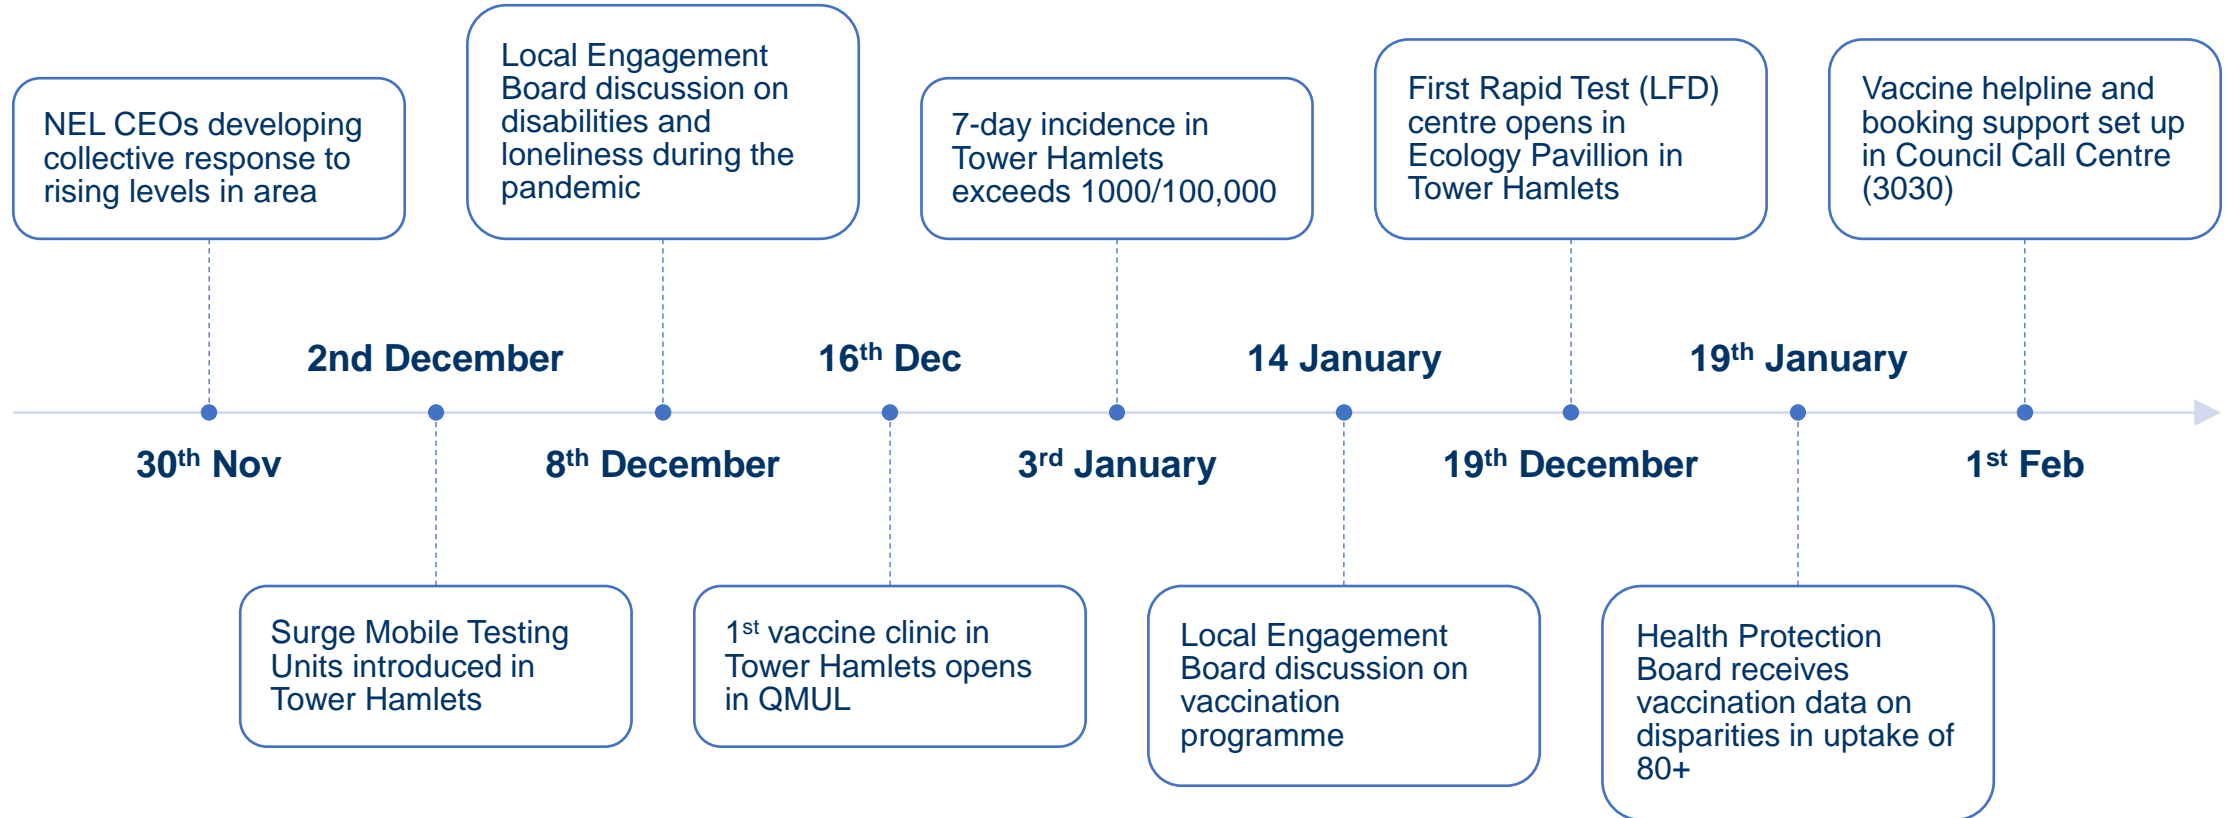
NEL CEOs developing collective response to rising levels in area

Local Engagement Board discussion on disabilities and loneliness during the pandemic

7-day incidence in Tower Hamlets exceeds 1000/100,000

First Rapid Test (LFD) centre opens in Ecology Pavillion in Tower Hamlets

Vaccine helpline and booking support set up in Council Call Centre (3030)

2nd December

$16^{th}$ Dec

14 January

$19^{th}$ January

$30^{th}$ Nov

$8^{th}$ December

$3^{rd}$ January

$19^{th}$ December

$1^{st}$ Feb

Surge Mobile Testing Units introduced in Tower Hamlets

$1^{st}$ vaccine clinic in Tower Hamlets opens in QMUL

Local Engagement Board discussion on vaccination programme

Health Protection Board receives vaccination data on disparities in uptake of 80+